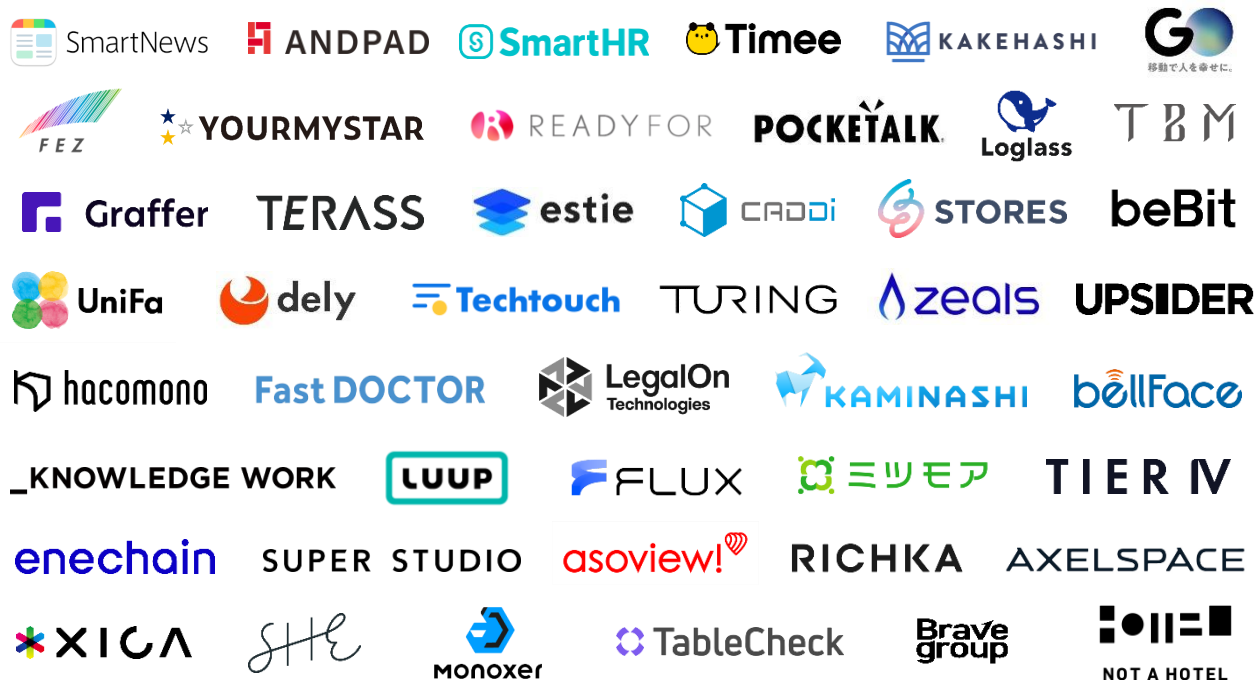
SmartNews ANDPAD SmartHR Timee KAKEHASHI GO 移動で人を幸せに。

FEZ YOURMYSTAR READYFOR POCKETALK Loglass TBM

Graffer TERASS estie CADDi STORES beBit

UniFa dely Techtouch TURING zeals UPSIDER

hacomono Fast DOCTOR LegalOn Technologies KAMINASHI bellFace

_KNOWLEDGE WORK LUUP FLUX ミツモア TIER IV

enechain SUPER STUDIO asoview! RICHKA AXELSPACE

XICA SHE monoxer TableCheck Brave group NOT A HOTEL